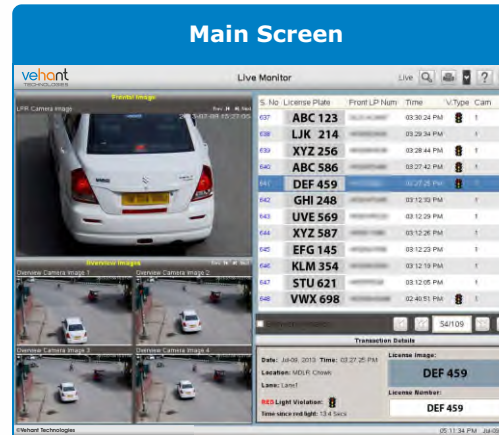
Main Screen

vehant TECHNOLOGIES

Live Monitor

Live

Preview Image

LPR Camera Image

2013-07-09 15:27:05

Overview Images

Overview Camera Image 1

Overview Camera Image 2

Overview Camera Image 3

Overview Camera Image 4

| S. No | License Plate | Front LP Num | Time | V.Type | Cam |
|---|---|---|---|---|---|
| 637 | ABC 123 | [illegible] | 03:30:24 PM | | 1 |
| 638 | LJK 214 | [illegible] | 03:29:34 PM | | 1 |
| 639 | XYZ 256 | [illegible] | 03:28:44 PM | | 1 |
| 640 | ABC 586 | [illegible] | 03:27:42 PM | | 1 |
| 641 | DEF 459 | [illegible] | 03:27:25 PM | | 1 |
| 642 | GHI 248 | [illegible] | 03:12:33 PM | | 1 |
| 643 | UVE 569 | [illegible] | 03:12:29 PM | | 1 |
| 644 | XYZ 587 | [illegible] | 03:12:26 PM | | 1 |
| 645 | EFG 145 | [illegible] | 03:12:23 PM | | 1 |
| 646 | KLM 354 | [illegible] | 03:12:19 PM | | 1 |
| 647 | STU 621 | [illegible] | 03:12:05 PM | | 1 |
| 648 | VWX 698 | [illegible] | 02:40:51 PM | | 1 |

54/109

Transaction Details

Date: Jul-09, 2013 Time: 03:27:25 PM

Location: MDLR Chowk

Lane: Lane1

RED Light Violation:

Time since red light: 13.4 Secs

License Image:

DEF 459

License Number:

DEF 459

©Vehant Technologies

05:11:34 PM Jul-09